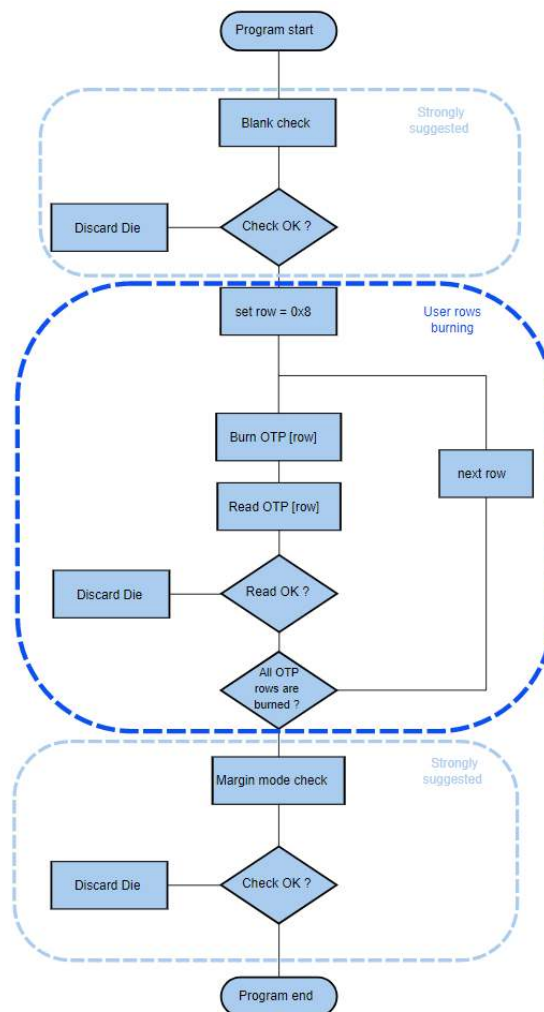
Program start

Strongly suggested

Blank check

Discard Die

Check OK ?

User rows burning

set row = 0x8

Burn OTP [row]

next row

Read OTP [row]

Discard Die

Read OK ?

All OTP rows are burned ?

Strongly suggested

Margin mode check

Discard Die

Check OK ?

Program end